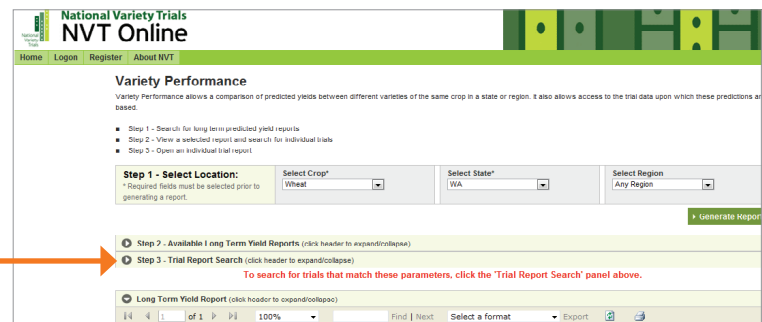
National Variety Trials
NVT Online

National Variety Trials

Home | Logon | Register | About NVT

Variety Performance

Variety Performance allows a comparison of predicted yields between different varieties of the same crop in a state or region. It also allows access to the trial data upon which these predictions ar based.

■ Step 1 - Search for long term predicted yield reports
■ Step 2 - View a selected report and search for individual trials
■ Step 3 - Open an individual trial report

Step 1 - Select Location:
* Required fields must be selected prior to generating a report.

Select Crop*
Wheat

Select State*
WA

Select Region
Any Region

Generate Report

Step 2 - Available Long Term Yield Reports (click header to expand/collapse)

Step 3 - Trial Report Search (click header to expand/collapse)

To search for trials that match these parameters, click the 'Trial Report Search' panel above.

Long Term Yield Report (click header to expand/collapse)

1 of 1 | 100% | Find | Next | Select a format | Export